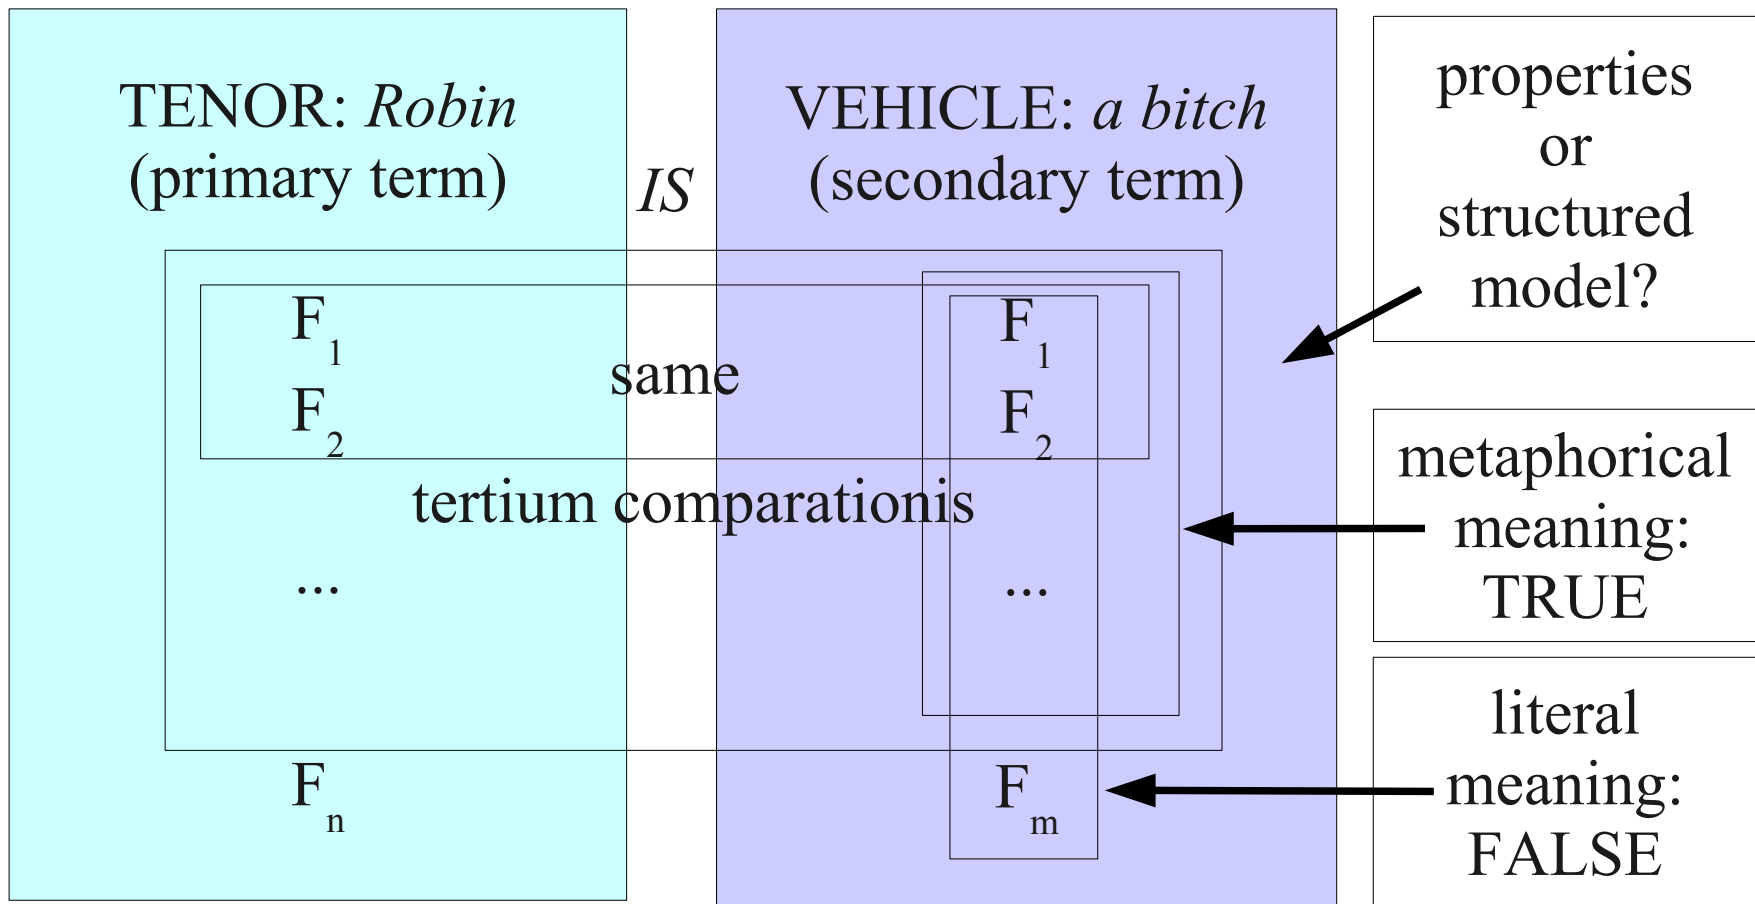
TENOR: *Robin*
(primary term)

*IS*

VEHICLE: *a bitch*
(secondary term)

properties or structured model?

$F_1$
$F_2$

same

$F_1$
$F_2$

tertium comparationis

...

...

metaphorical meaning: TRUE

$F_n$

$F_m$

literal meaning: FALSE